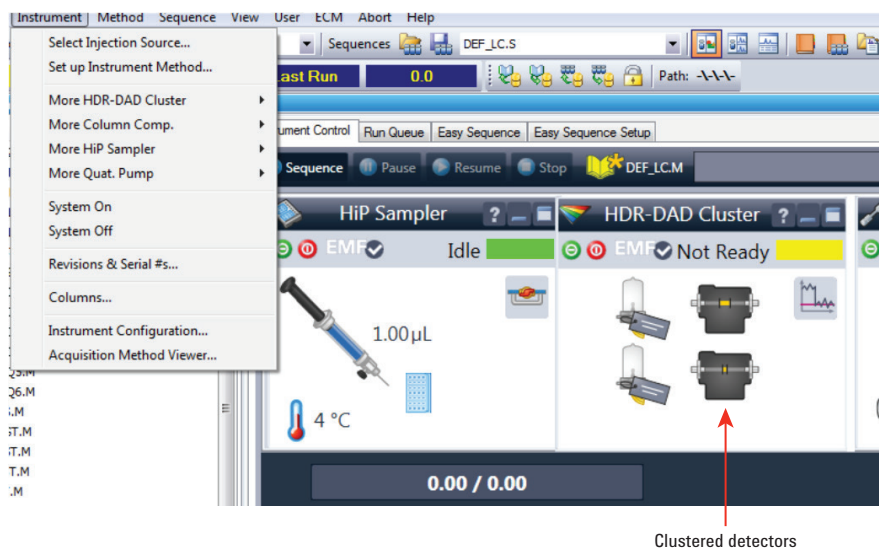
Instrument Method Sequence View User ECM Abort Help

Select Injection Source...
Set up Instrument Method...
More HDR-DAD Cluster
More Column Comp.
More HiP Sampler
More Quat. Pump
System On
System Off
Revisions & Serial #s...
Columns...
Instrument Configuration...
Acquisition Method Viewer...

Sequences DEF_LC.S
Last Run 0.0
Path: -\-\-\-

ument Control Run Queue Easy Sequence Easy Sequence Setup

Sequence Pause Resume Stop DEF_LC.M

Q5.M
Q6.M
.M
ST.M
ST.M
T.M
.M

HiP Sampler
EMF Idle
1.00µL
4 °C

HDR-DAD Cluster
EMF Not Ready

0.00 / 0.00

Clustered detectors